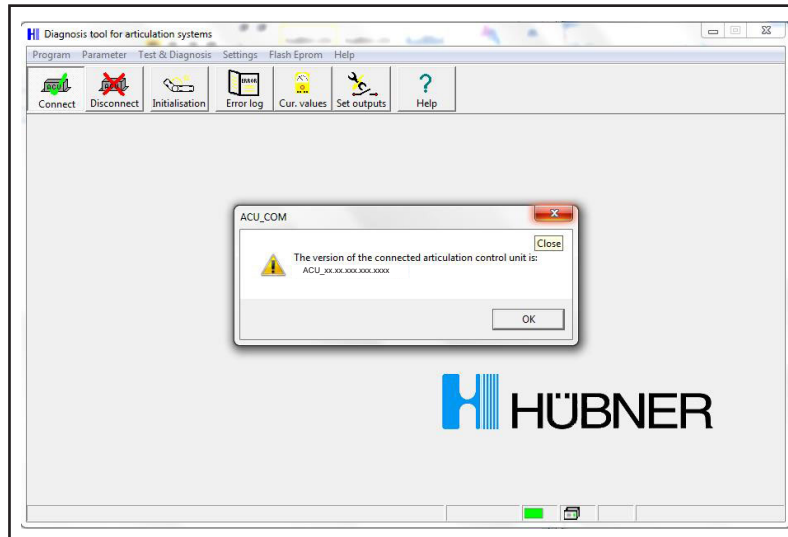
Diagnosis tool for articulation systems

Program Parameter Test & Diagnosis Settings Flash Eprom Help

Connect Disconnect Initialisation Error log Cur. values Set outputs Help

ACU_COM

Close

The version of the connected articulation control unit is:
ACU_xx.xx.xxx.xxx.xxxx

OK

HÜBNER